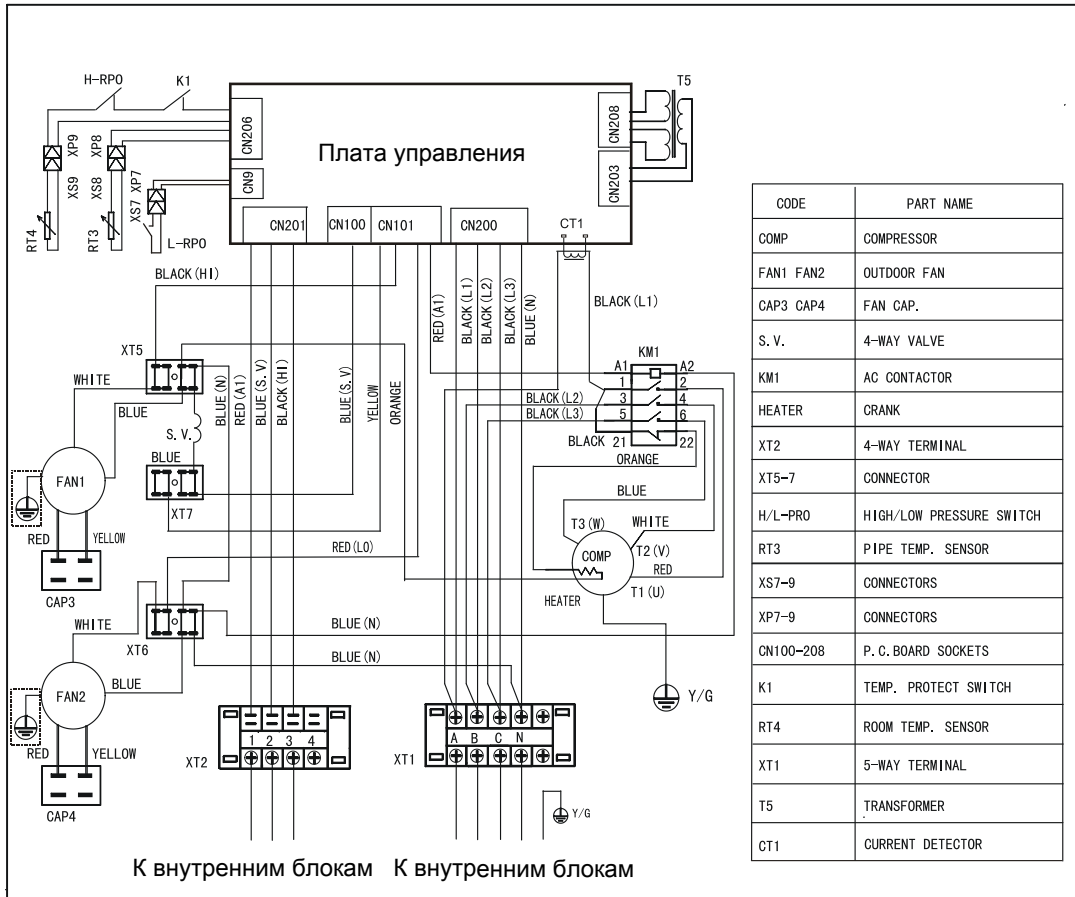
H-RPO
K1
XP9
XP8
XS9
XS8
XS7 XP7
RT4
RT3
L-RPO
CN206
CN9
Плата управления
CN208
CN203
T5
CN201
CN100
CN101
CN200
CT1
BLACK (HI)
BLACK (L1)
RED (A1)
BLACK (L1)
BLACK (L2)
BLACK (L3)
BLUE (N)
XT5
WHITE
BLUE
BLUE (N)
RED (A1)
BLUE (S.V)
BLACK (HI)
BLUE (S.V)
YELLOW
ORANGE
S.V.
BLUE
FAN1
XT7
RED
YELLOW
CAP3
KM1
A1
A2
1
2
3
4
5
6
21
22
BLACK (L2)
BLACK (L3)
BLACK
ORANGE
BLUE
T3 (W)
WHITE
COMP
T2 (V)
RED
HEATER
T1 (U)
RED (LO)
WHITE
XT6
BLUE (N)
BLUE (N)
FAN2
BLUE
RED
YELLOW
CAP4
XT2
1 2 3 4
XT1
A B C N
Y/G
Y/G

| CODE | PART NAME |
|---|---|
| COMP | COMPRESSOR |
| FAN1 FAN2 | OUTDOOR FAN |
| CAP3 CAP4 | FAN CAP. |
| S.V. | 4-WAY VALVE |
| KM1 | AC CONTACTOR |
| HEATER | CRANK |
| XT2 | 4-WAY TERMINAL |
| XT5-7 | CONNECTOR |
| H/L-PRO | HIGH/LOW PRESSURE SWITCH |
| RT3 | PIPE TEMP. SENSOR |
| XS7-9 | CONNECTORS |
| XP7-9 | CONNECTORS |
| CN100-208 | P.C.BOARD SOCKETS |
| K1 | TEMP. PROTECT SWITCH |
| RT4 | ROOM TEMP. SENSOR |
| XT1 | 5-WAY TERMINAL |
| T5 | TRANSFORMER |
| CT1 | CURRENT DETECTOR |

К внутренним блокам К внутренним блокам